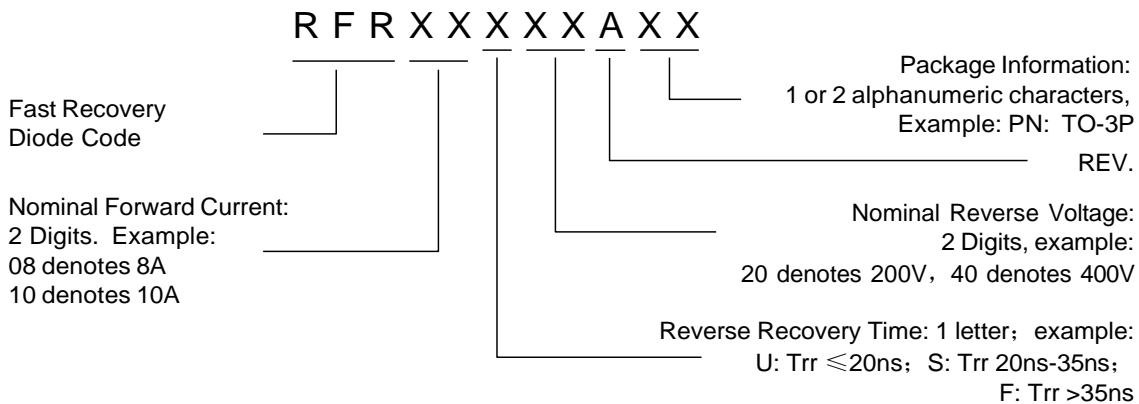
R F R X X X X X A X X

Package Information:
1 or 2 alphanumeric characters,
Example: PN: TO-3P

Fast Recovery
Diode Code

REV.

Nominal Forward Current:
2 Digits. Example:
08 denotes 8A
10 denotes 10A

Nominal Reverse Voltage:
2 Digits, example:
20 denotes 200V，40 denotes 400V

Reverse Recovery Time: 1 letter；example:
U: Trr $\leqslant$20ns；S: Trr 20ns-35ns；
F: Trr >35ns